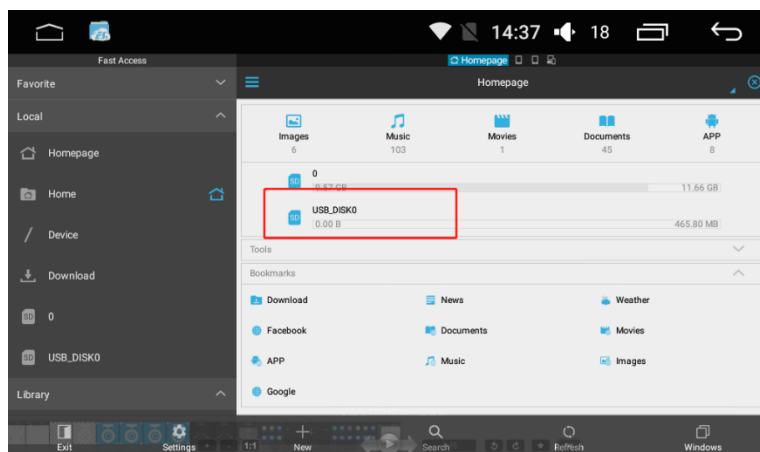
14:37 18

Fast Access

Favorite

Local

Homepage

Home

Device

Download

0

USB_DISK0

Library

Homepage

Homepage

Images
6

Music
103

Movies
1

Documents
45

APP
8

0
0.57 GB
11.66 GB

USB_DISK0
0.00 B
465.80 MB

Tools

Bookmarks

Download

News

Weather

Facebook

Documents

Movies

APP

Music

Images

Google

Exit

Settings

New

Search

Refresh

Windows